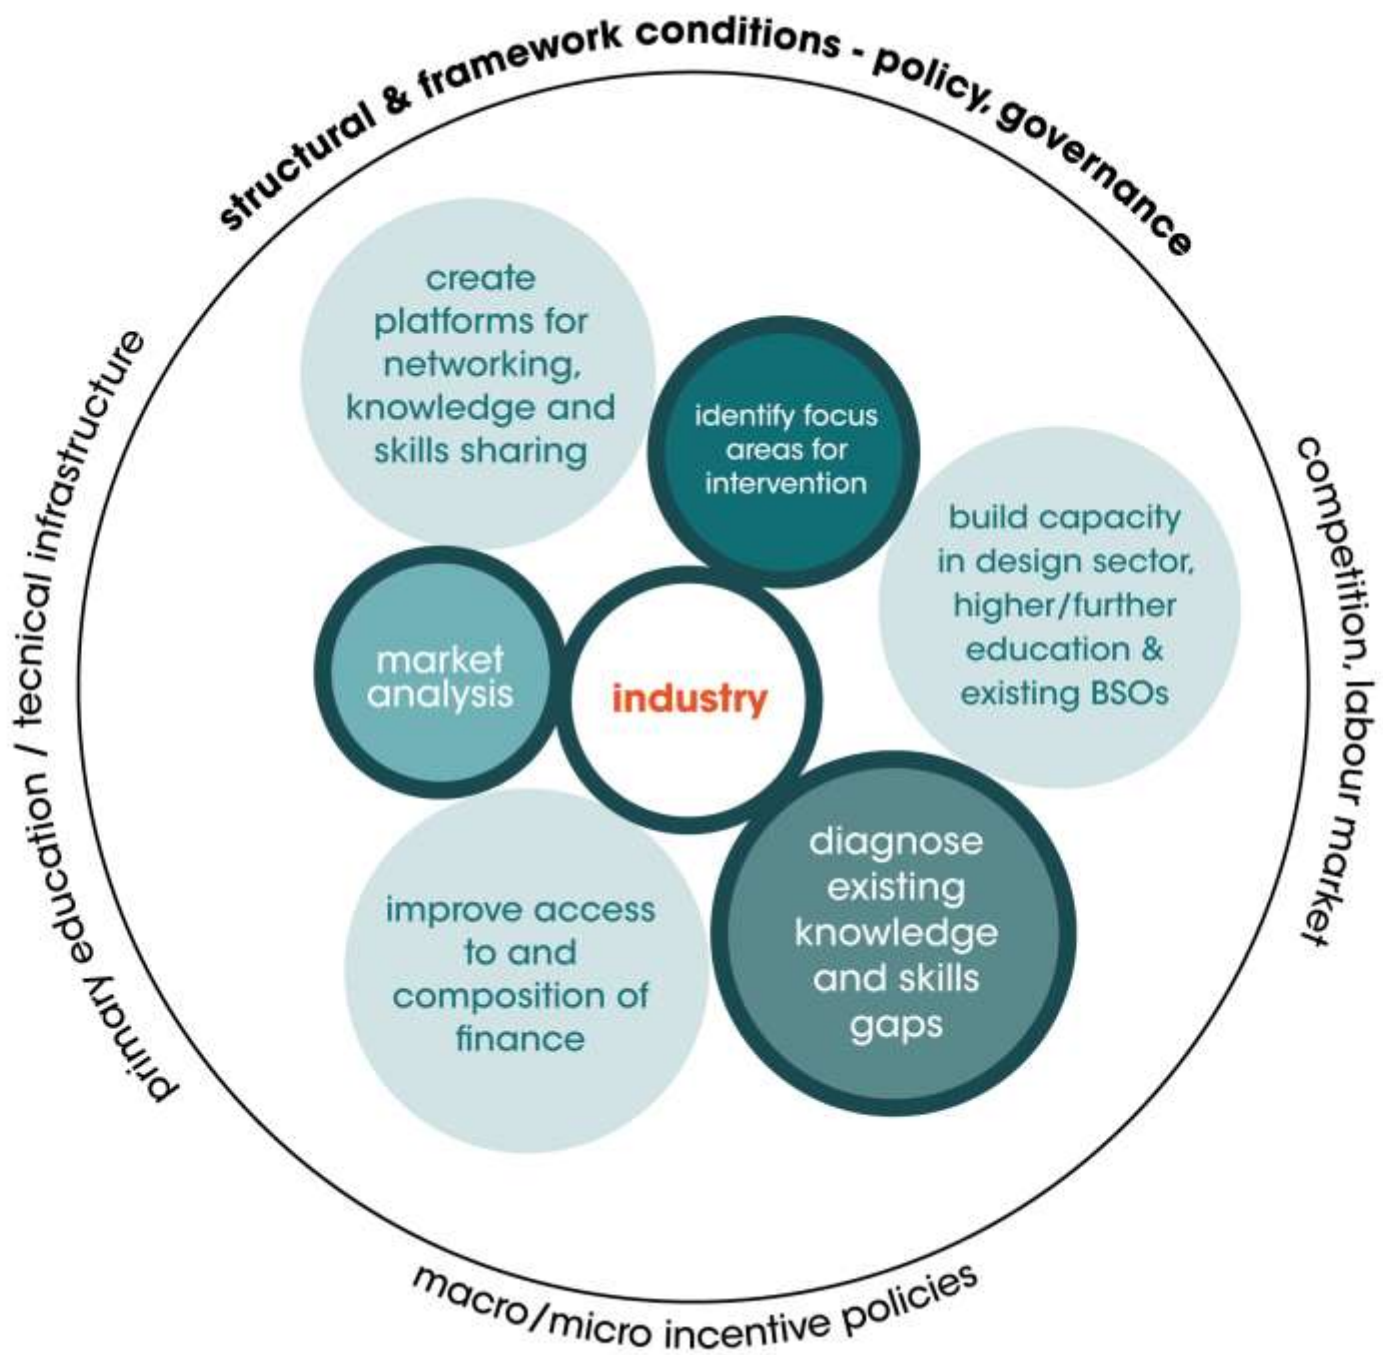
structural & framework conditions - policy, governance

primary education / tecnical infrastructure

competition, labour market

create platforms for networking, knowledge and skills sharing

identify focus areas for intervention

build capacity in design sector, higher/further education & existing BSOs

market analysis

industry

improve access to and composition of finance

diagnose existing knowledge and skills gaps

macro/micro incentive policies